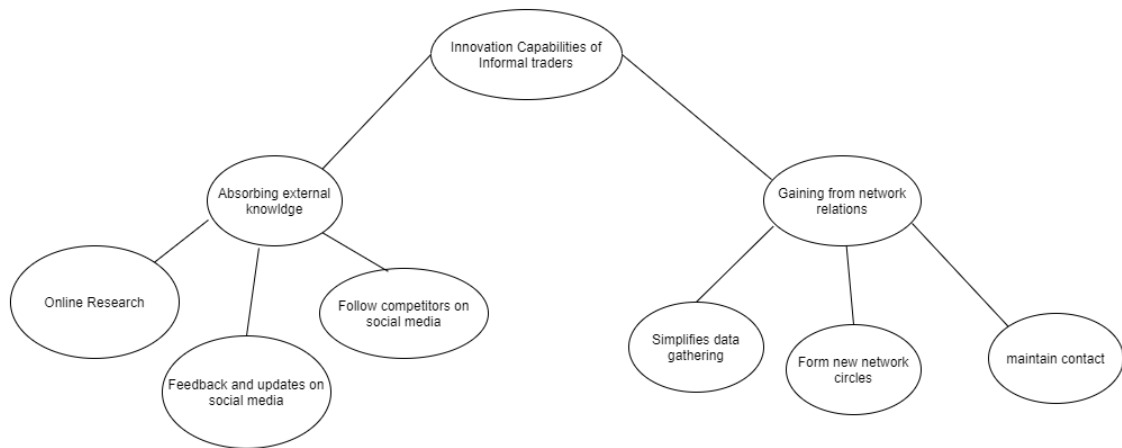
Innovation Capabilities of Informal traders

Absorbing external knowldge

Gaining from network relations

Online Research

Feedback and updates on social media

Follow competitors on social media

Simplifies data gathering

Form new network circles

maintain contact